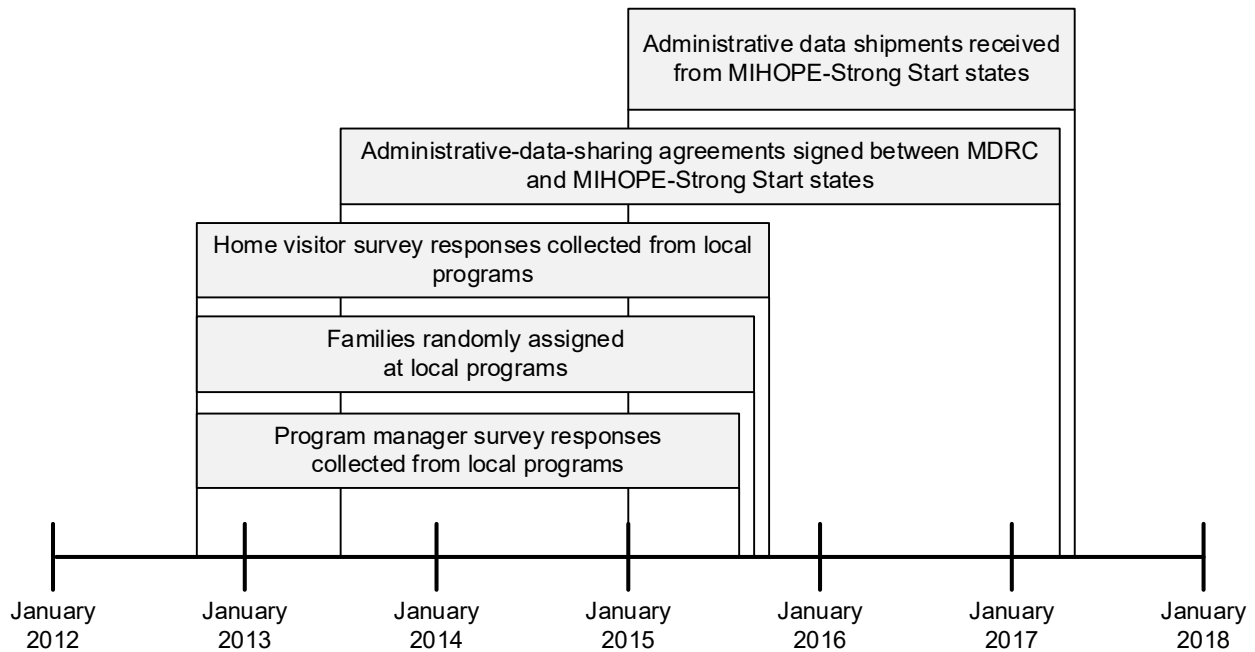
Administrative data shipments received from MIHOPE-Strong Start states

Administrative-data-sharing agreements signed between MDRC and MIHOPE-Strong Start states

Home visitor survey responses collected from local programs

Families randomly assigned at local programs

Program manager survey responses collected from local programs

January 2012

January 2013

January 2014

January 2015

January 2016

January 2017

January 2018